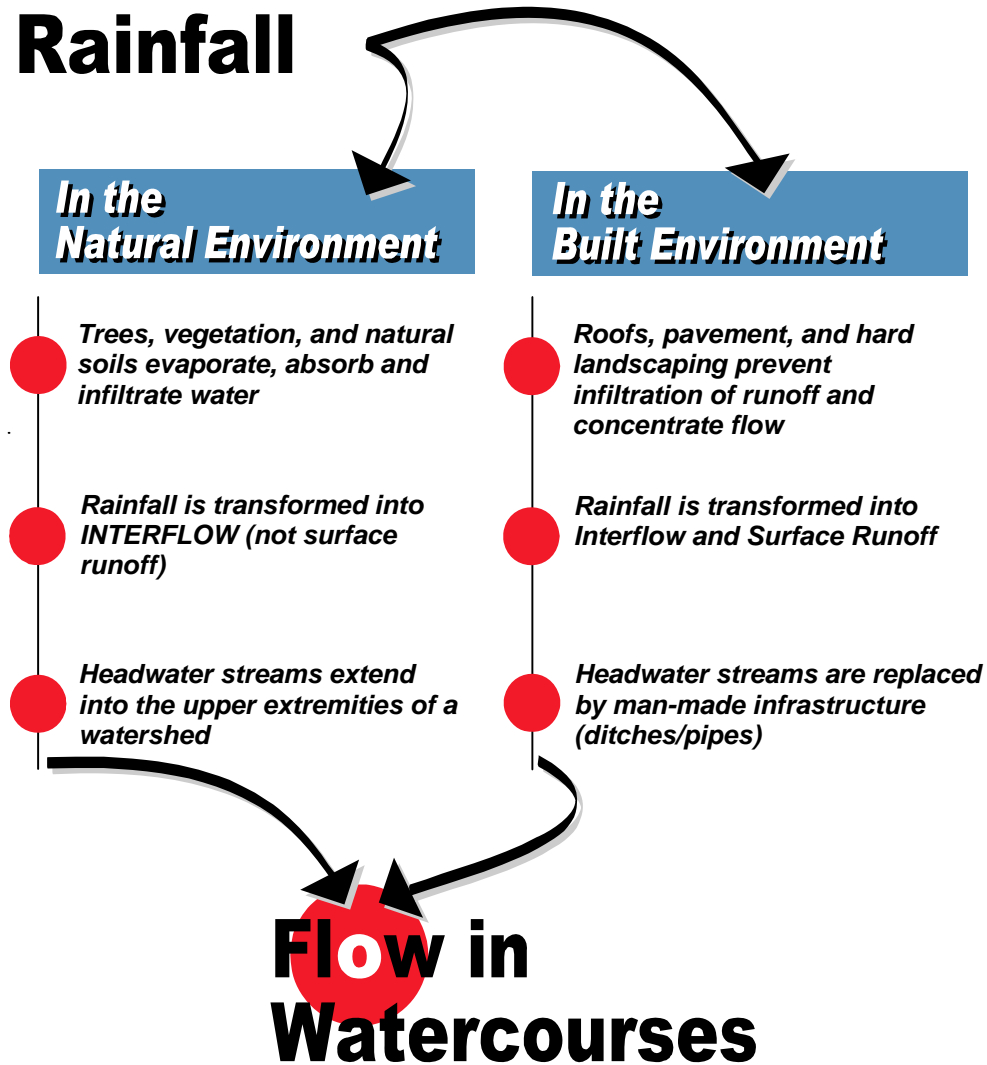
Rainfall

In the Natural Environment

Trees, vegetation, and natural soils evaporate, absorb and infiltrate water

Rainfall is transformed into INTERFLOW (not surface runoff)

Headwater streams extend into the upper extremities of a watershed

In the Built Environment

Roofs, pavement, and hard landscaping prevent infiltration of runoff and concentrate flow

Rainfall is transformed into Interflow and Surface Runoff

Headwater streams are replaced by man-made infrastructure (ditches/pipes)

Flow in Watercourses